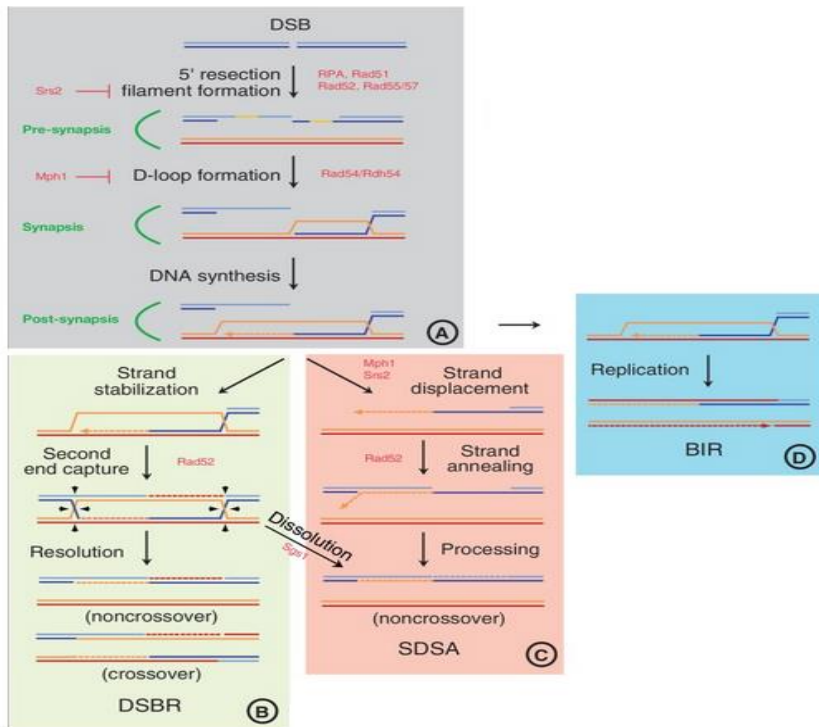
DSB

5' resection filament formation

RPA, Rad51 Rad52, Rad55/57

Srs2

Pre-synapsis

Mph1

D-loop formation

Rad54/Rdh54

Synapsis

DNA synthesis

Post-synapsis

A

Replication

BIR

D

Strand stabilization

Second end capture

Rad52

Resolution

(noncrossover)

(crossover)

DSBR

B

Dissolution

Sgs1

Mph1 Srs2

Strand displacement

Rad52

Strand annealing

Processing

(noncrossover)

SDSA

C